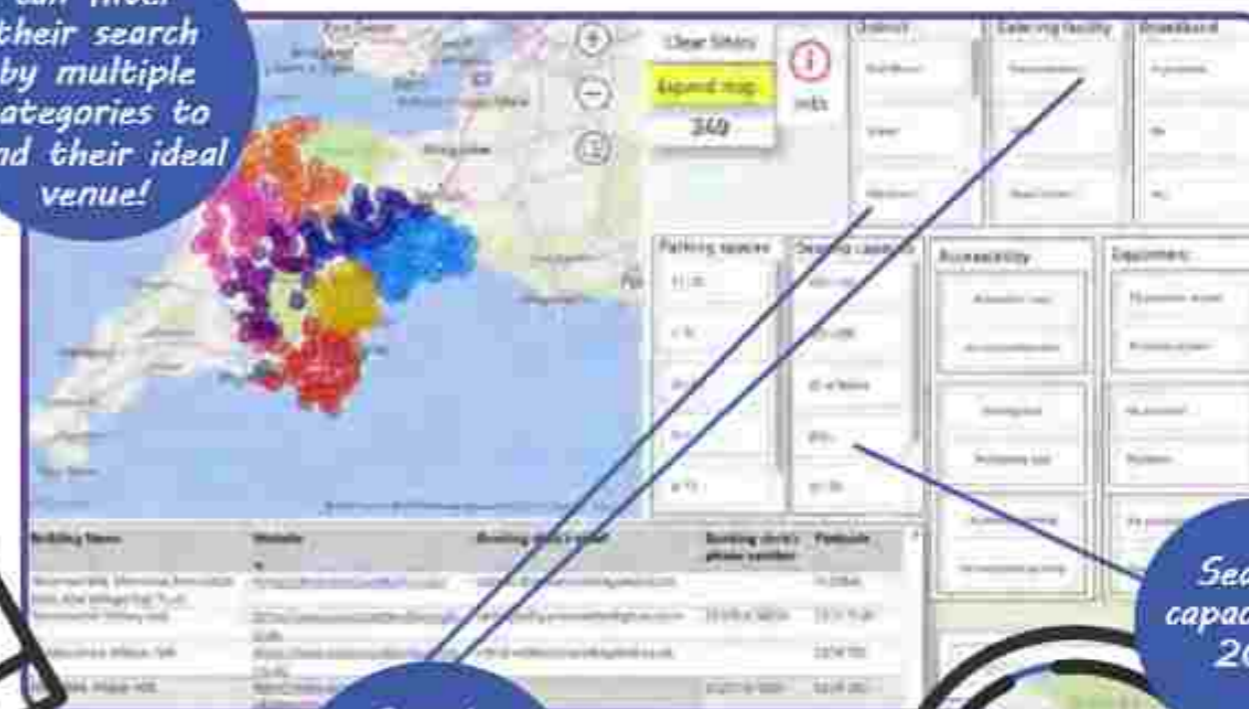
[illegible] their search by multiple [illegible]ategories to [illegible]nd their ideal venue!

Clear filters
Expand map
340
Info

District
Catering facility
Broadband

Parking spaces
Seating capacity
Accessibility
Equipment

Building Name
Website
Booking clerk's email
Booking clerk's phone number
Postcode

Sea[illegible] capac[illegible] 20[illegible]